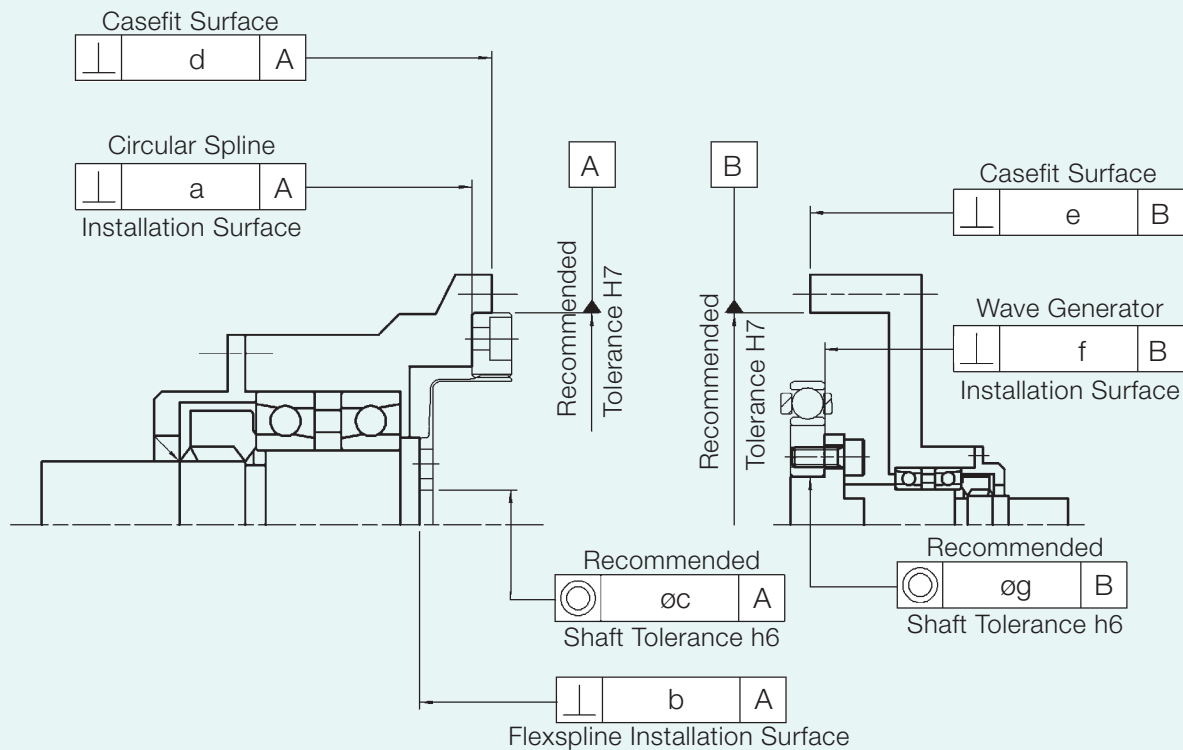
Casefit Surface

| ⊥ | d | A |
|---|---|---|

Circular Spline

| ⊥ | a | A |
|---|---|---|

Installation Surface

A

Recommended Tolerance H7

B

Recommended Tolerance H7

Casefit Surface

| ⊥ | e | B |
|---|---|---|

Wave Generator

| ⊥ | f | B |
|---|---|---|

Installation Surface

Recommended

| ◎ | øc | A |
|---|---|---|

Shaft Tolerance h6

Recommended

| ◎ | øg | B |
|---|---|---|

Shaft Tolerance h6

| ⊥ | b | A |
|---|---|---|

Flexspline Installation Surface